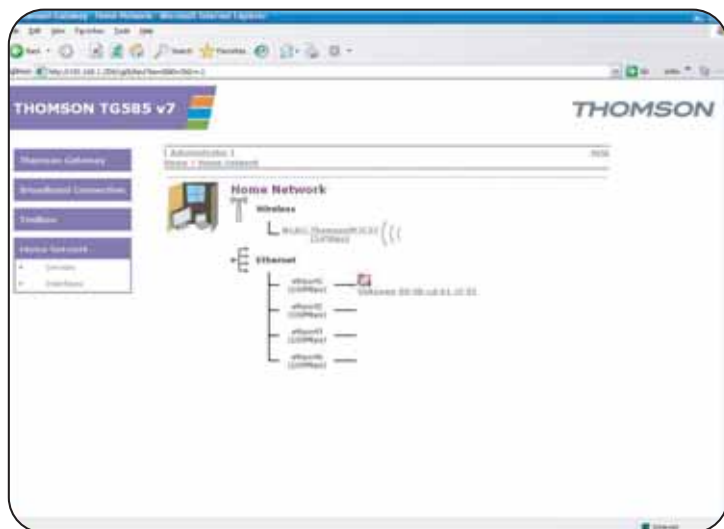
THOMSON TG585 v7

THOMSON

Thomson Gateway

Broadband Connection

Toolbox

Home Network

Devices

Interfaces

Administrator | Help

Home > Home Network

Home Network

Wireless

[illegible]

Ethernet

ethport1 (100Mbps)

Unknown 00:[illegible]

ethport2 (100Mbps)

ethport3 (100Mbps)

ethport4 (100Mbps)